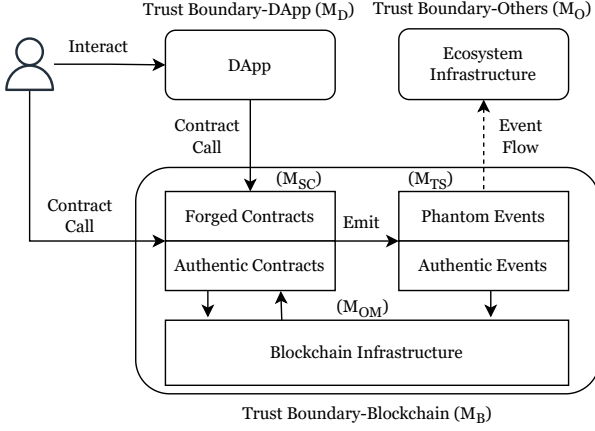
Trust Boundary-DApp ($M_D$)

Trust Boundary-Others ($M_O$)

Interact

DApp

Ecosystem Infrastructure

Contract Call

Event Flow

($M_{SC}$)

($M_{TS}$)

Contract Call

Forged Contracts

Emit

Phantom Events

Authentic Contracts

Authentic Events

($M_{OM}$)

Blockchain Infrastructure

Trust Boundary-Blockchain ($M_B$)